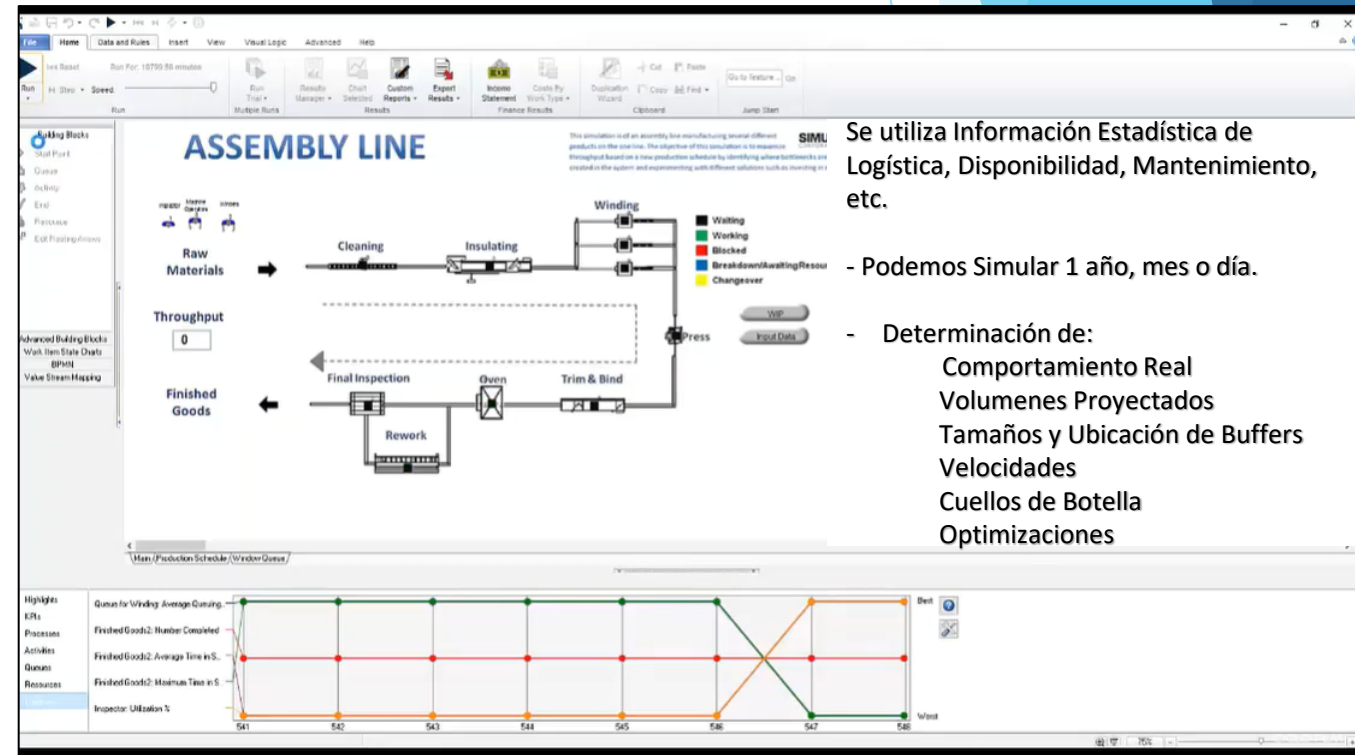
File Home Data and Rules Insert View Visual Logic Advanced Help

Run
Run For: 10790.58 minutes
Speed
Run
Run Trial
Multiple Runs
Results Manager
Chart Selected
Custom Reports
Export Results
Results
Income Statement
Costs By Work Type
Finance Results
Duplication Wizard
Cut
Copy
Paste
Find
Clipboard
Go to feature
Go
Jump Start

Building Blocks
Start Point
Queue
Activity
End
Resource
Exit Floating Arrows

Advanced Building Blocks
Work Item State Charts
BPMN
Value Stream Mapping

ASSEMBLY LINE

This simulation is of an assembly line manufacturing several different products on the one line. The objective of this simulation is to sequence throughput based on a new production schedule by identifying where bottlenecks are created in the system and experimenting with different solutions such as investing in

SIMU

Inspector Machine Operators Winders

Raw Materials
Cleaning
Insulating
Winding
Waiting
Working
Blocked
Breakdown/AwaitingResou
Changeover
Throughput
0
Press
WIP
Input Data
Final Inspection
Oven
Trim & Bind
Finished Goods
Rework

Main / Production Schedule / Window Queue

Se utiliza Información Estadística de Logística, Disponibilidad, Mantenimiento, etc.

- Podemos Simular 1 año, mes o día.

- Determinación de:
Comportamiento Real
Volumenes Proyectados
Tamaños y Ubicación de Buffers
Velocidades
Cuellos de Botella
Optimizaciones

Highlights
KPIs
Processes
Activities
Queues
Resources

Queue for Winding: Average Queuing...
Finished Goods2: Number Completed
Finished Goods2: Average Time in S...
Finished Goods2: Maximum Time in S...
Inspector: Utilization %

Best
Worst

541 542 543 544 545 546 547 548

75%